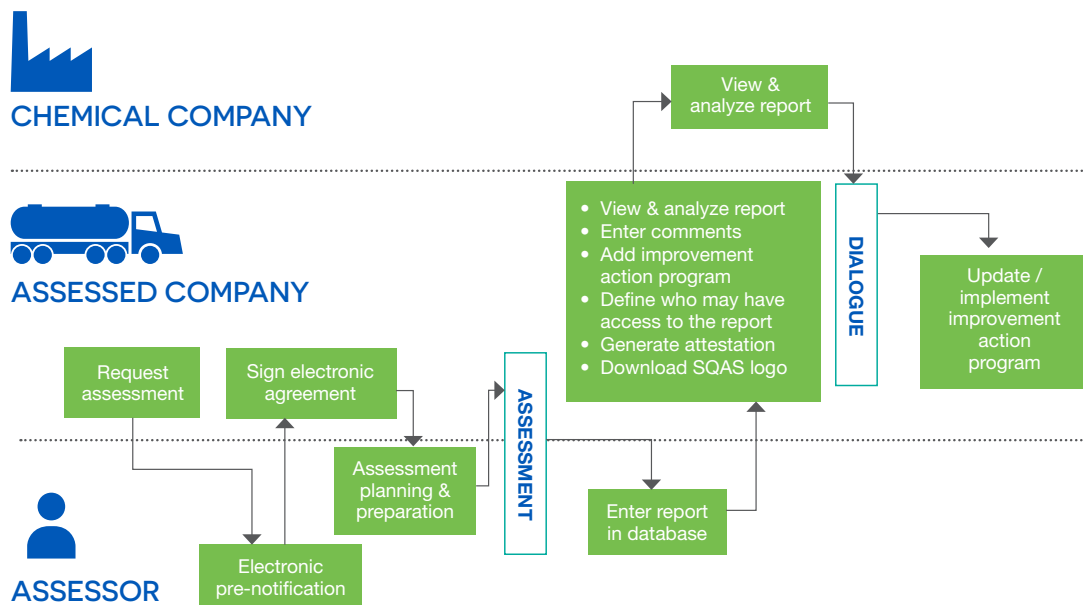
CHEMICAL COMPANY

ASSESSED COMPANY

ASSESSOR

View & analyze report

- View & analyze report
- Enter comments
- Add improvement action program
- Define who may have access to the report
- Generate attestation
- Download SQAS logo

DIALOGUE

Update / implement improvement action program

Request assessment

Sign electronic agreement

ASSESSMENT

Assessment planning & preparation

Enter report in database

Electronic pre-notification